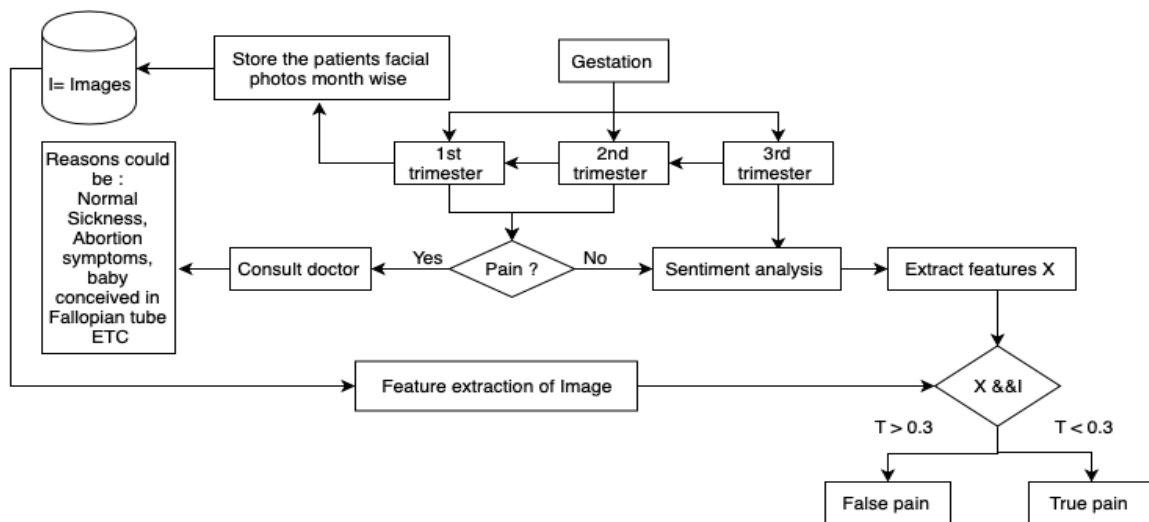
I= Images

Store the patients facial photos month wise

Gestation

Reasons could be : Normal Sickness, Abortion symptoms, baby conceived in Fallopian tube ETC

1st trimester

2nd trimester

3rd trimester

Consult doctor

Yes

Pain ?

No

Sentiment analysis

Extract features X

Feature extraction of Image

X &&I

T > 0.3

T < 0.3

False pain

True pain